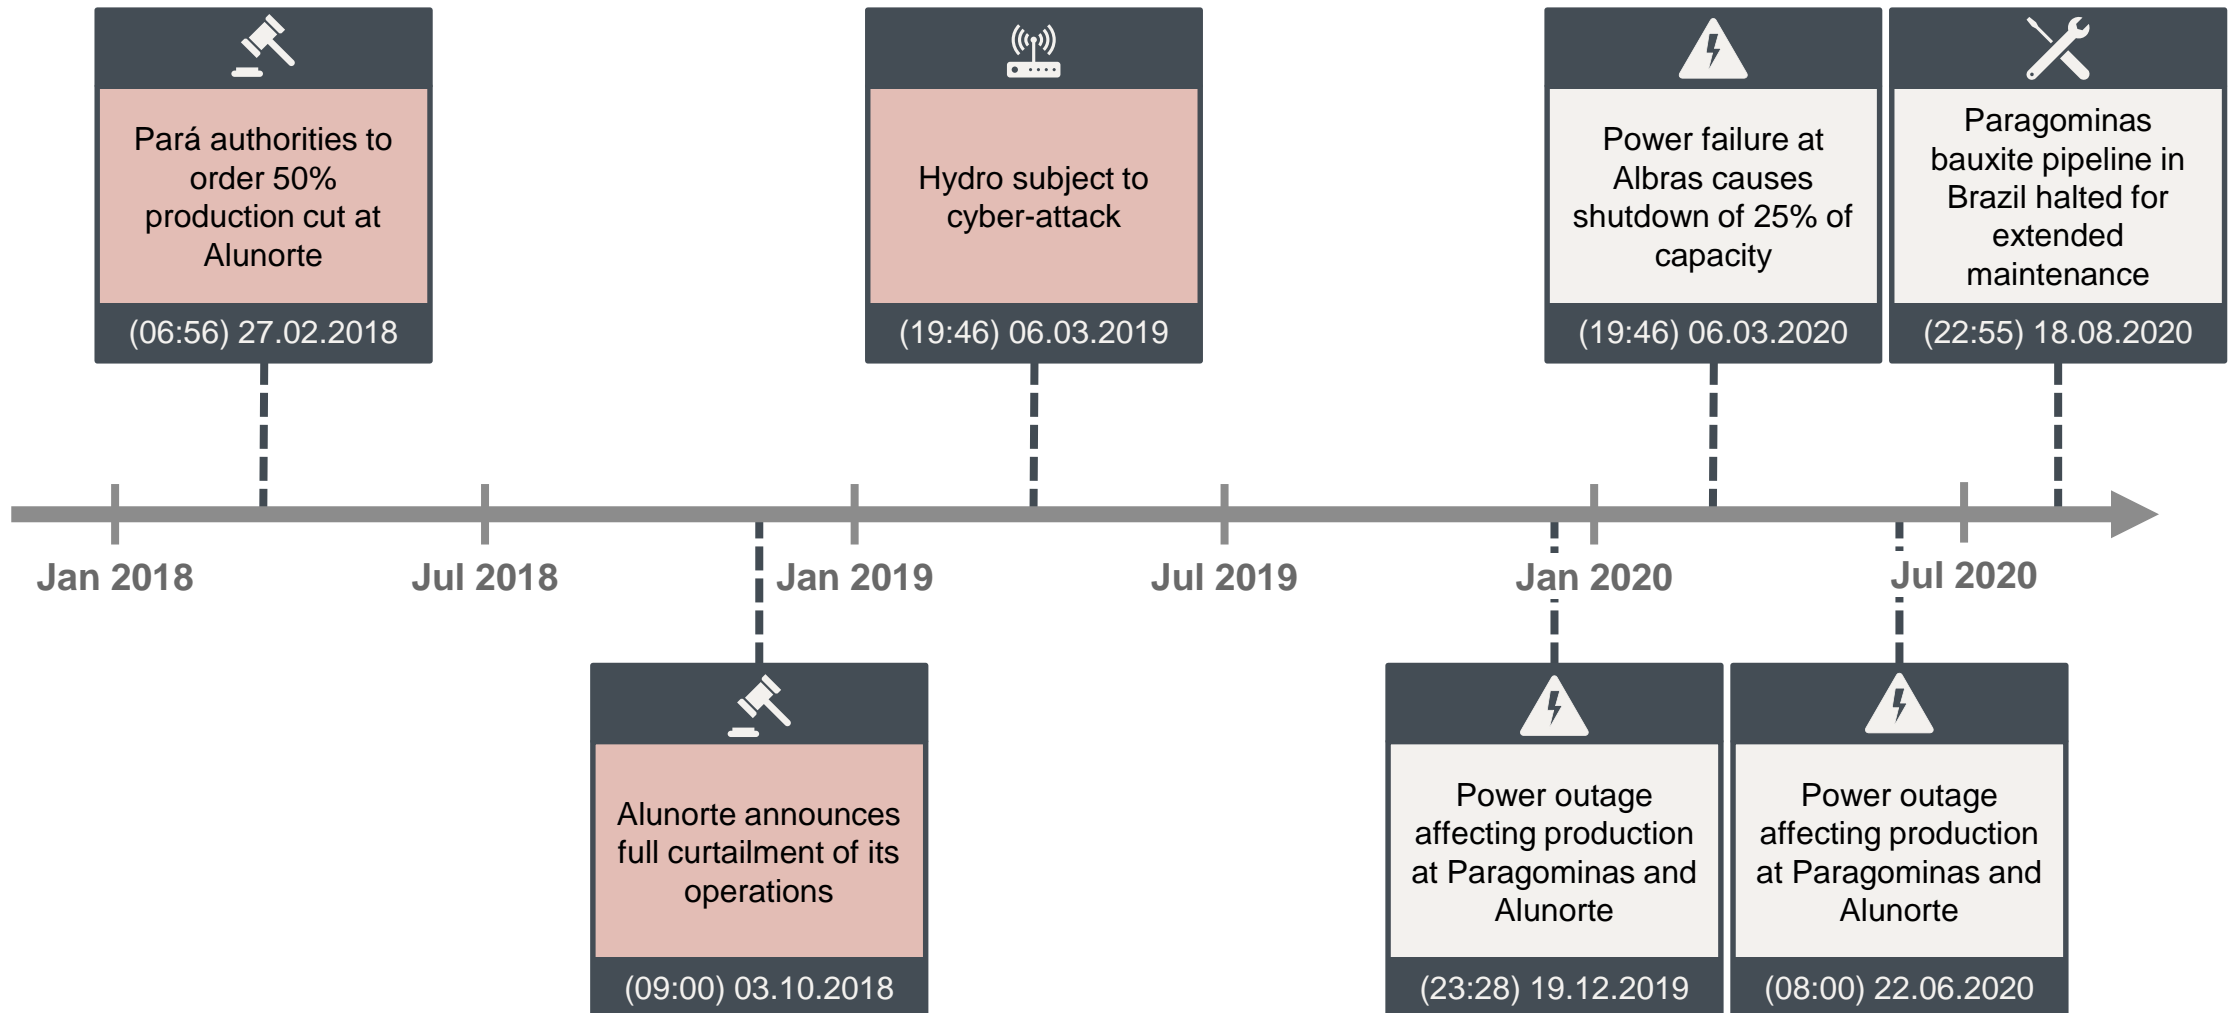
Pará authorities to order 50% production cut at Alunorte

(06:56) 27.02.2018

Hydro subject to cyber-attack

(19:46) 06.03.2019

Power failure at Albras causes shutdown of 25% of capacity

(19:46) 06.03.2020

Paragominas bauxite pipeline in Brazil halted for extended maintenance

(22:55) 18.08.2020

Jan 2018

Jul 2018

Jan 2019

Jul 2019

Jan 2020

Jul 2020

Alunorte announces full curtailment of its operations

(09:00) 03.10.2018

Power outage affecting production at Paragominas and Alunorte

(23:28) 19.12.2019

Power outage affecting production at Paragominas and Alunorte

(08:00) 22.06.2020